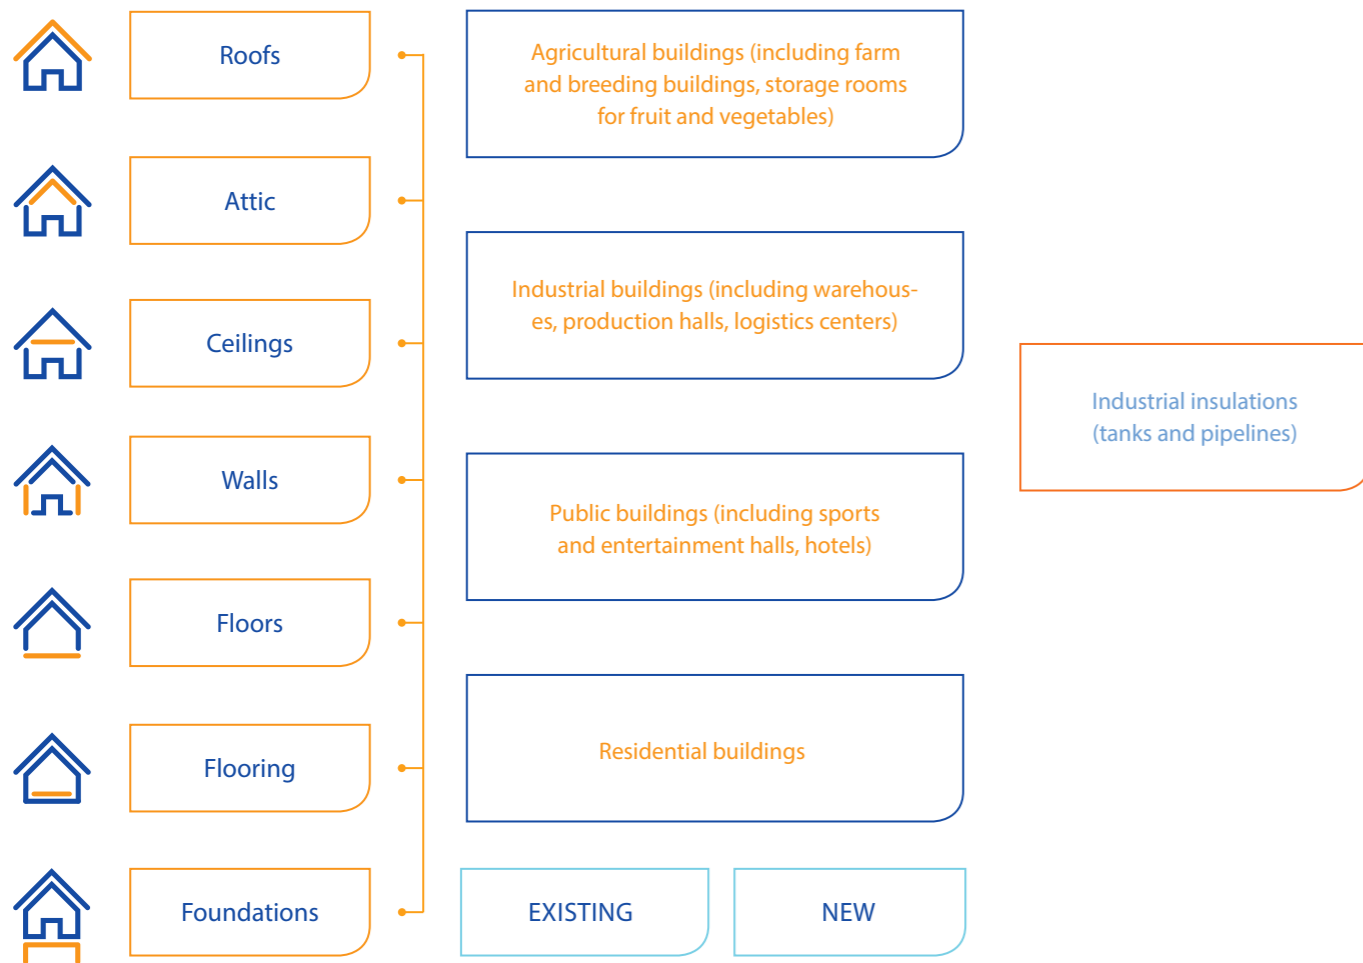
Roofs

Attic

Ceilings

Walls

Floors

Flooring

Foundations

Agricultural buildings (including farm and breeding buildings, storage rooms for fruit and vegetables)

Industrial buildings (including warehouses, production halls, logistics centers)

Public buildings (including sports and entertainment halls, hotels)

Residential buildings

EXISTING

NEW

Industrial insulations (tanks and pipelines)